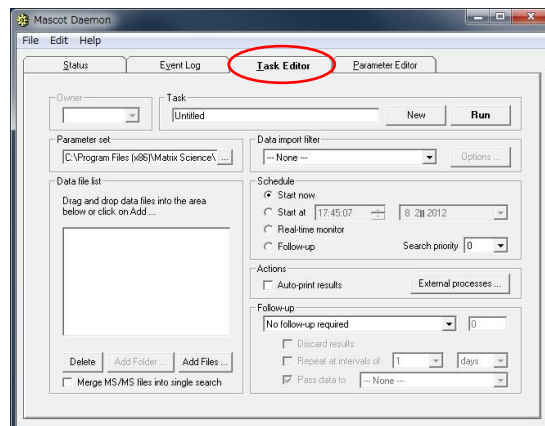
Mascot Daemon

File Edit Help

Status | Event Log | Task Editor | Parameter Editor

Owner

Task
Untitled
New
Run

Parameter set
C:\Program Files (x86)\Matrix Science\ ...

Data import filter
--- None ---
Options ...

Data file list
Drag and drop data files into the area below or click on Add ...

Schedule
Start now
Start at 17:45:07 8 2月 2012
Real-time monitor
Follow-up
Search priority 0

Actions
Auto-print results
External processes ...

Follow-up
No follow-up required
0
Discard results
Repeat at intervals of 1 days
Pass data to --- None ---

Delete
Add Folder ...
Add Files ...
Merge MS/MS files into single search